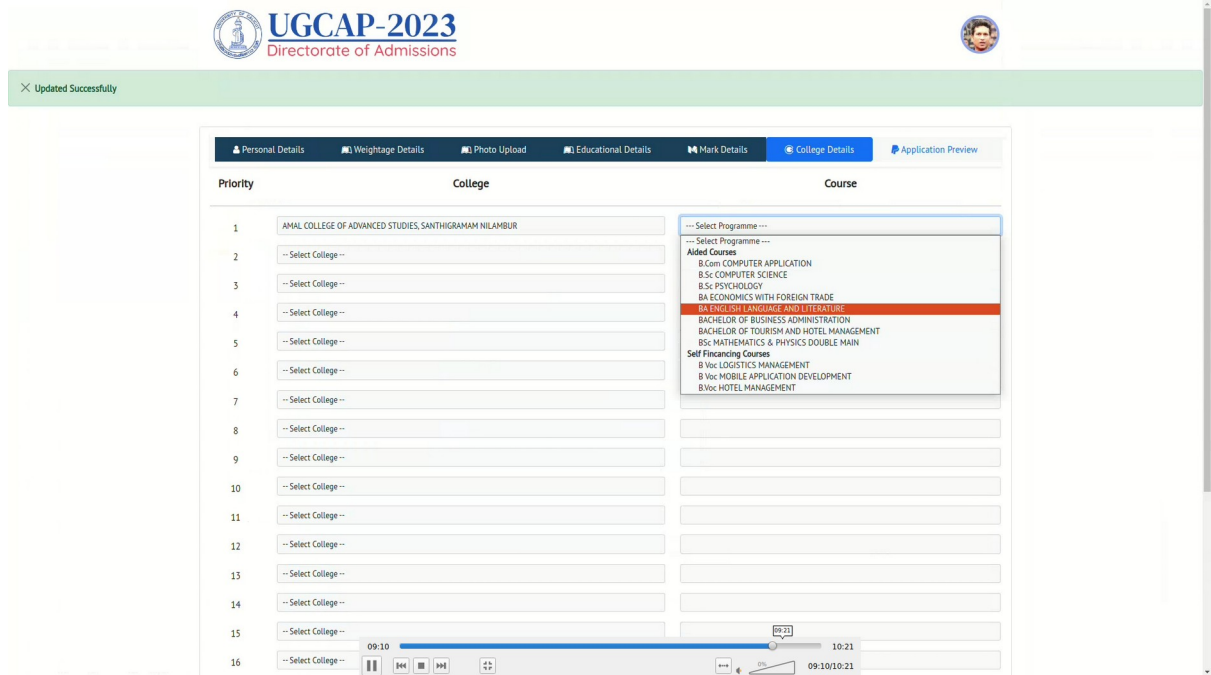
UGCAP-2023
Directorate of Admissions

× Updated Successfully

Personal Details | Weightage Details | Photo Upload | Educational Details | Mark Details | College Details | Application Preview

| Priority | College | Course |
|---|---|---|
| 1 | AMAL COLLEGE OF ADVANCED STUDIES, SANTHIGRAMAM NILAMBUR | --- Select Programme --- |
| 2 | -- Select College -- | |
| 3 | -- Select College -- | |
| 4 | -- Select College -- | |
| 5 | -- Select College -- | |
| 6 | -- Select College -- | |
| 7 | -- Select College -- | |
| 8 | -- Select College -- | |
| 9 | -- Select College -- | |
| 10 | -- Select College -- | |
| 11 | -- Select College -- | |
| 12 | -- Select College -- | |
| 13 | -- Select College -- | |
| 14 | -- Select College -- | |
| 15 | -- Select College -- | |
| 16 | -- Select College -- | |

--- Select Programme ---
Aided Courses
B.Com COMPUTER APPLICATION
B.Sc COMPUTER SCIENCE
B.Sc PSYCHOLOGY
BA ECONOMICS WITH FOREIGN TRADE
BA ENGLISH LANGUAGE AND LITERATURE
BACHELOR OF BUSINESS ADMINISTRATION
BACHELOR OF TOURISM AND HOTEL MANAGEMENT
BSc MATHEMATICS & PHYSICS DOUBLE MAIN
Self Financing Courses
B Voc LOGISTICS MANAGEMENT
B Voc MOBILE APPLICATION DEVELOPMENT
B.Voc HOTEL MANAGEMENT

09:10 09:21 10:21
0% 09:10/10:21